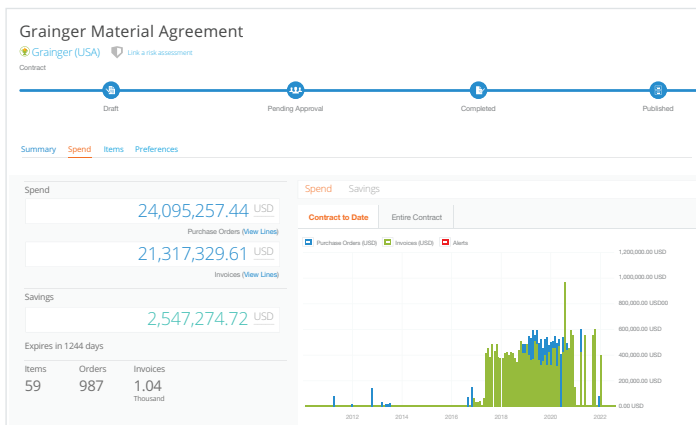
Grainger Material Agreement

Grainger (USA) Link a risk assessment

Contract

Draft

Pending Approval

Completed

Published

Summary Spend Items Preferences

Spend

24,095,257.44 USD

Purchase Orders (View Lines)

21,317,329.61 USD

Invoices (View Lines)

Savings

2,547,274.72 USD

Expires in 1244 days

| Items | Orders | Invoices |
|---|---|---|
| 59 | 987 | 1.04 Thousand |

Spend Savings

Contract to Date Entire Contract

Purchase Orders (USD) Invoices (USD) Alerts

1,200,000.00 USD
1,000,000.00 USD
800,000.00 USD00
600,000.00 USD
400,000.00 USD
200,000.00 USD
0.00 USD

2012 2014 2016 2018 2020 2022